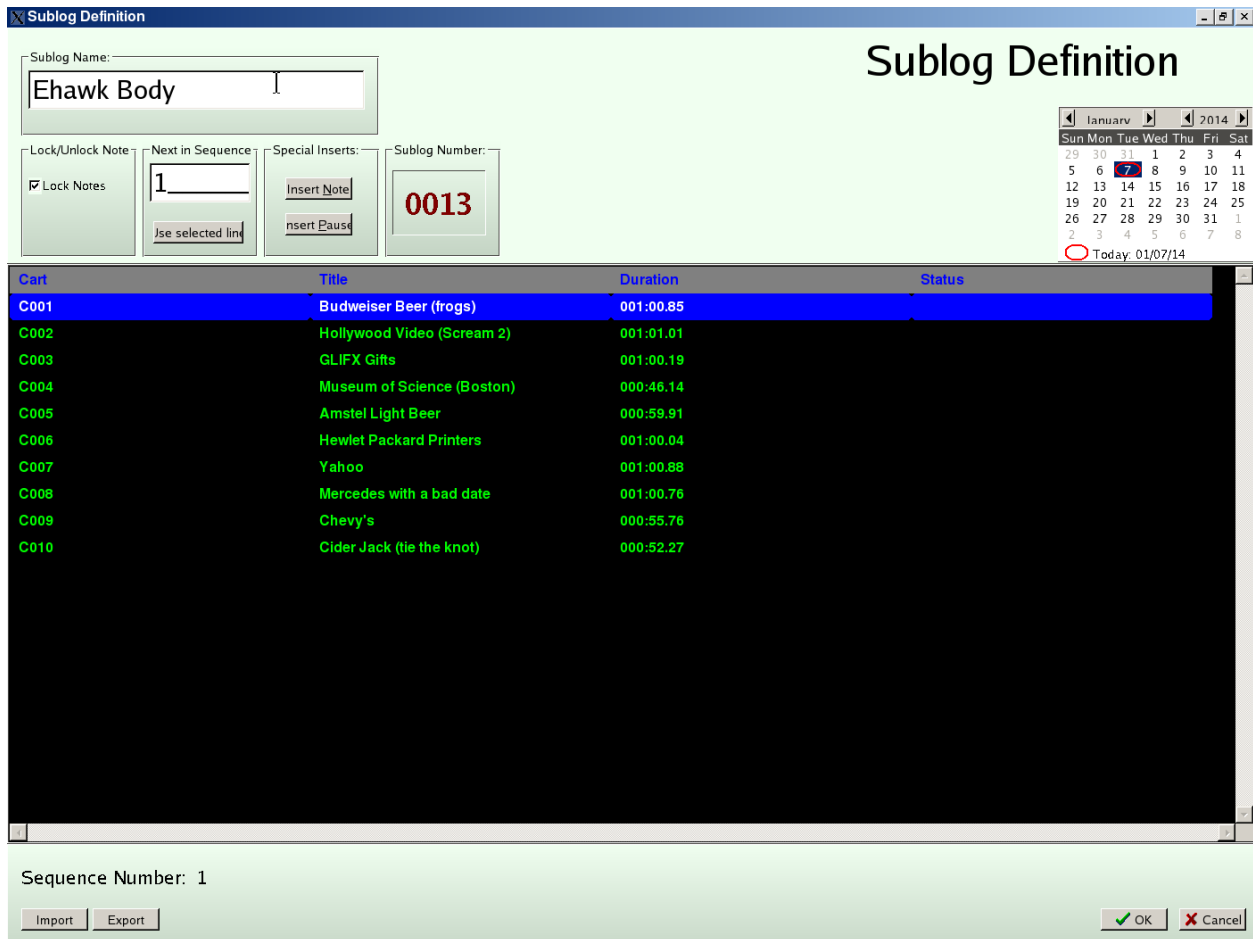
Sublog Definition

Sublog Name:
Ehawk Body

Sublog Definition

January 2014

| Sun | Mon | Tue | Wed | Thu | Fri | Sat |
|---|---|---|---|---|---|---|
| 29 | 30 | 31 | 1 | 2 | 3 | 4 |
| 5 | 6 | 7 | 8 | 9 | 10 | 11 |
| 12 | 13 | 14 | 15 | 16 | 17 | 18 |
| 19 | 20 | 21 | 22 | 23 | 24 | 25 |
| 26 | 27 | 28 | 29 | 30 | 31 | 1 |
| 2 | 3 | 4 | 5 | 6 | 7 | 8 |

Today: 01/07/14

Lock/Unlock Note
Lock Notes

Next in Sequence
1
Jse selected line

Special Inserts:
Insert Note
nsert Pause

Sublog Number:
0013

| Cart | Title | Duration | Status |
|---|---|---|---|
| C001 | Budweiser Beer (frogs) | 001:00.85 | |
| C002 | Hollywood Video (Scream 2) | 001:01.01 | |
| C003 | GLIFX Gifts | 001:00.19 | |
| C004 | Museum of Science (Boston) | 000:46.14 | |
| C005 | Amstel Light Beer | 000:59.91 | |
| C006 | Hewlet Packard Printers | 001:00.04 | |
| C007 | Yahoo | 001:00.88 | |
| C008 | Mercedes with a bad date | 001:00.76 | |
| C009 | Chevy's | 000:55.76 | |
| C010 | Cider Jack (tie the knot) | 000:52.27 | |

Sequence Number: 1

Import Export

OK Cancel